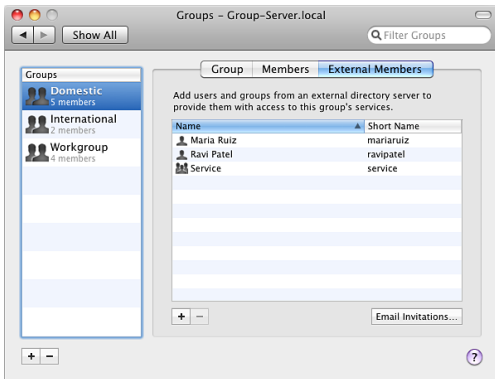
Groups – Group-Server.local

Show All

Filter Groups

Groups

Domestic
5 members

International
2 members

Workgroup
4 members

Group | Members | External Members

Add users and groups from an external directory server to provide them with access to this group's services.

| Name | Short Name |
|---|---|
| Maria Ruiz | mariaruiz |
| Ravi Patel | ravipatel |
| Service | service |

+ −

Email Invitations...

+ −

?